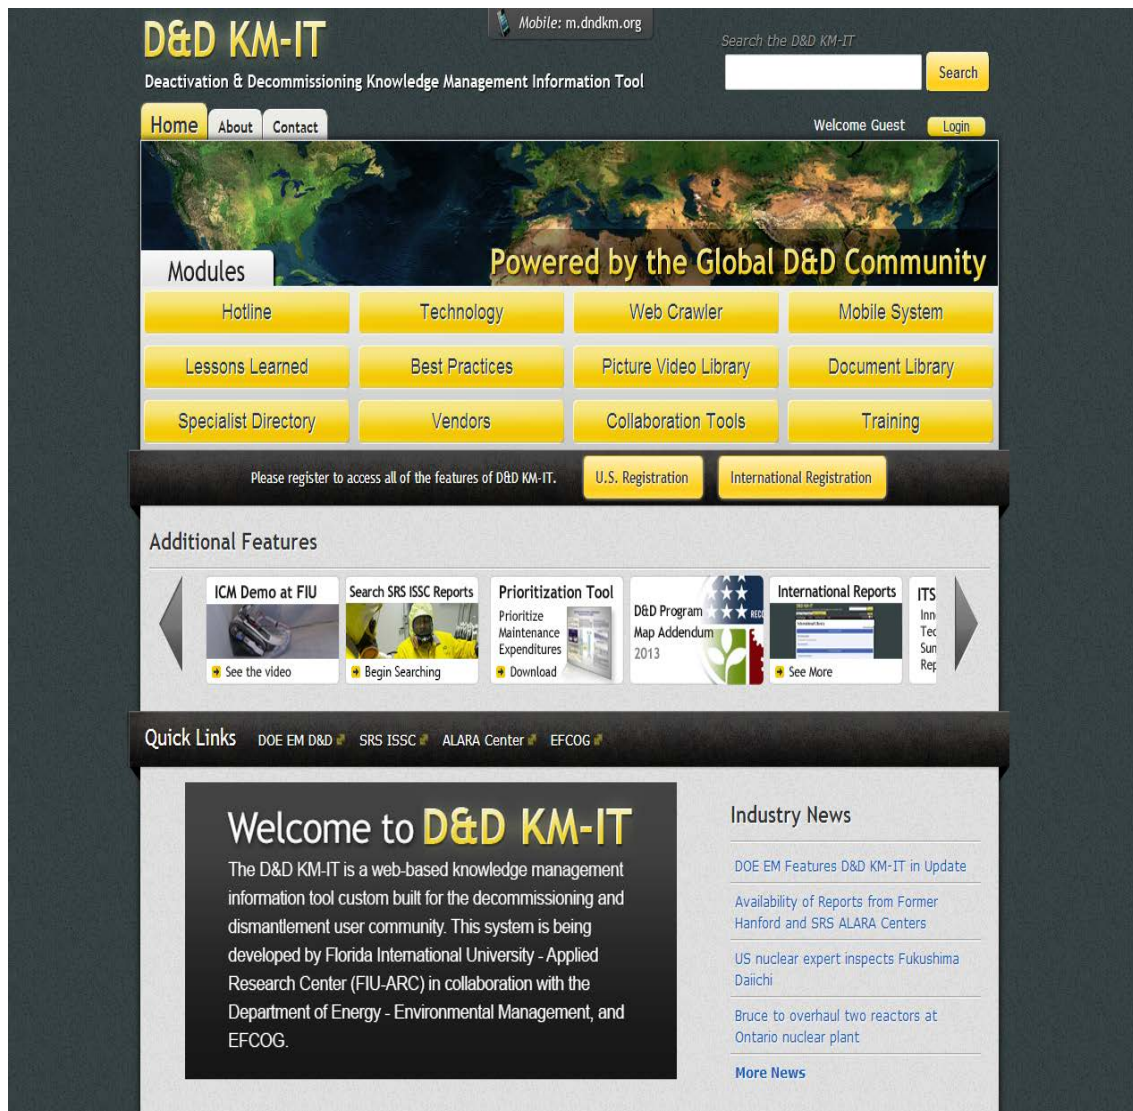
D&D KM-IT

Deactivation & Decommissioning Knowledge Management Information Tool

Mobile: m.dndkm.org

Search the D&D KM-IT

Search

Home About Contact

Welcome Guest Login

Powered by the Global D&D Community

Modules

Hotline | Technology | Web Crawler | Mobile System
Lessons Learned | Best Practices | Picture Video Library | Document Library
Specialist Directory | Vendors | Collaboration Tools | Training

Please register to access all of the features of D&D KM-IT. U.S. Registration International Registration

Additional Features

ICM Demo at FIU
See the video

Search SRS ISSC Reports
Begin Searching

Prioritization Tool
Prioritize Maintenance Expenditures
Download

D&D Program Map Addendum 2013

International Reports
See More

ITS
Inn
Tec
Sun
Rep

Quick Links DOE EM D&D SRS ISSC ALARA Center EFCOG

Welcome to D&D KM-IT

The D&D KM-IT is a web-based knowledge management information tool custom built for the decommissioning and dismantlement user community. This system is being developed by Florida International University - Applied Research Center (FIU-ARC) in collaboration with the Department of Energy - Environmental Management, and EFCOG.

Industry News

DOE EM Features D&D KM-IT in Update

Availability of Reports from Former Hanford and SRS ALARA Centers

US nuclear expert inspects Fukushima Daiichi

Bruce to overhaul two reactors at Ontario nuclear plant

More News